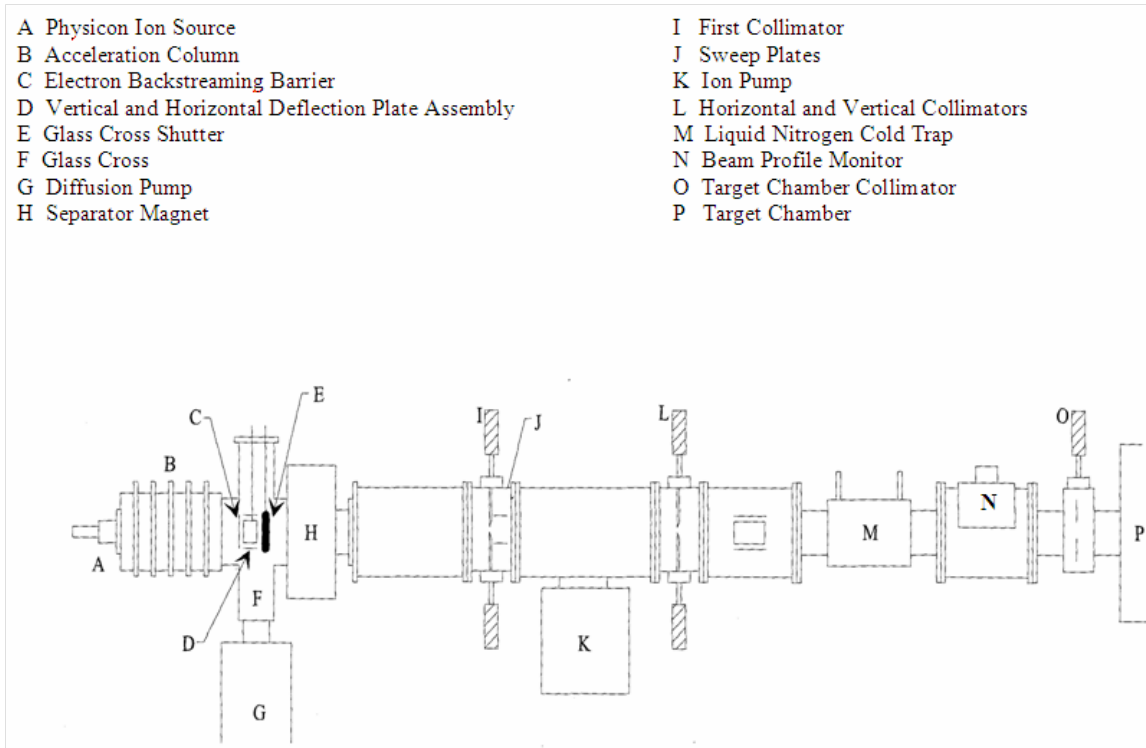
A Physicon Ion Source
B Acceleration Column
C Electron Backstreaming Barrier
D Vertical and Horizontal Deflection Plate Assembly
E Glass Cross Shutter
F Glass Cross
G Diffusion Pump
H Separator Magnet

I First Collimator
J Sweep Plates
K Ion Pump
L Horizontal and Vertical Collimators
M Liquid Nitrogen Cold Trap
N Beam Profile Monitor
O Target Chamber Collimator
P Target Chamber

C
E
B
I
J
L
O
A
H
M
N
P
F
D
K
G